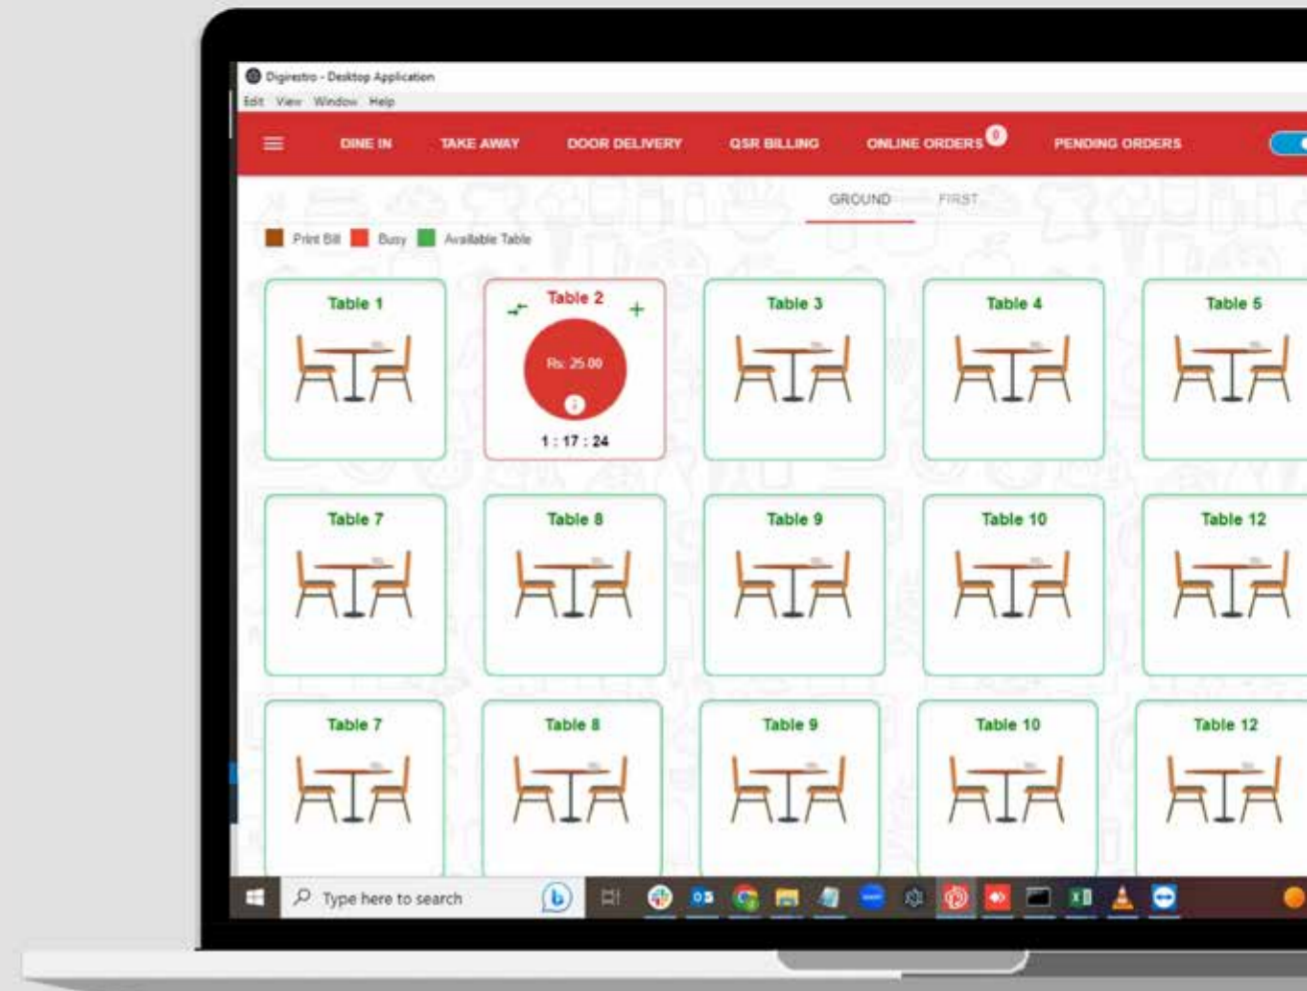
Digirestro - Desktop Application

Edit View Window Help

DINE IN TAKE AWAY DOOR DELIVERY QSR BILLING ONLINE ORDERS 0 PENDING ORDERS

GROUND FIRST

Print Bill Busy Available Table

Table 1

Table 2
Rs. 25.00
1 : 17 : 24

Table 3

Table 4

Table 5

Table 7

Table 8

Table 9

Table 10

Table 12

Table 7

Table 8

Table 9

Table 10

Table 12

Type here to search